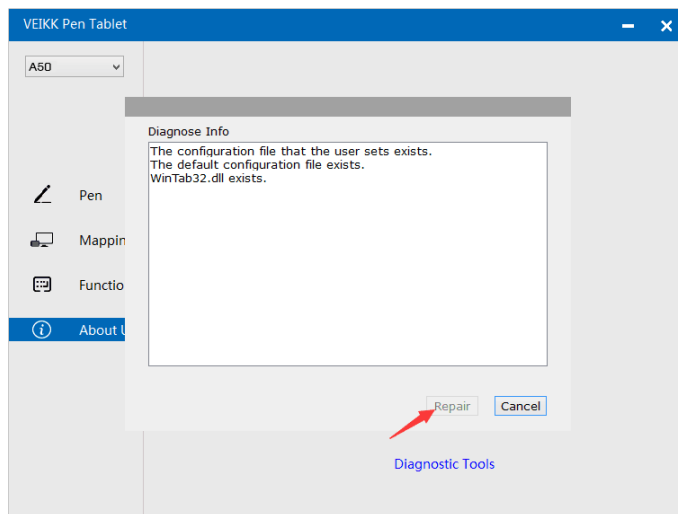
VEIKK Pen Tablet

A50

Pen

Mappin

Functio

About U

Diagnose Info

The configuration file that the user sets exists.
The default configuration file exists.
WinTab32.dll exists.

Repair

Cancel

Diagnostic Tools